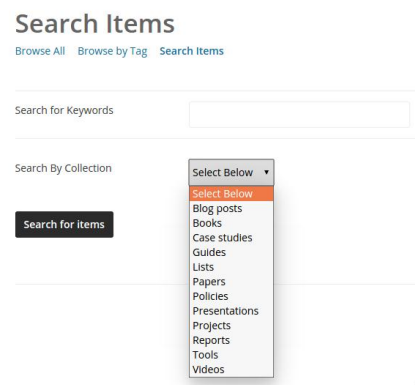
Search Items

Browse All Browse by Tag Search Items

Search for Keywords

Search By Collection

Select Below ▾

Select Below
Blog posts
Books
Case studies
Guides
Lists
Papers
Policies
Presentations
Projects
Reports
Tools
Videos

Search for items